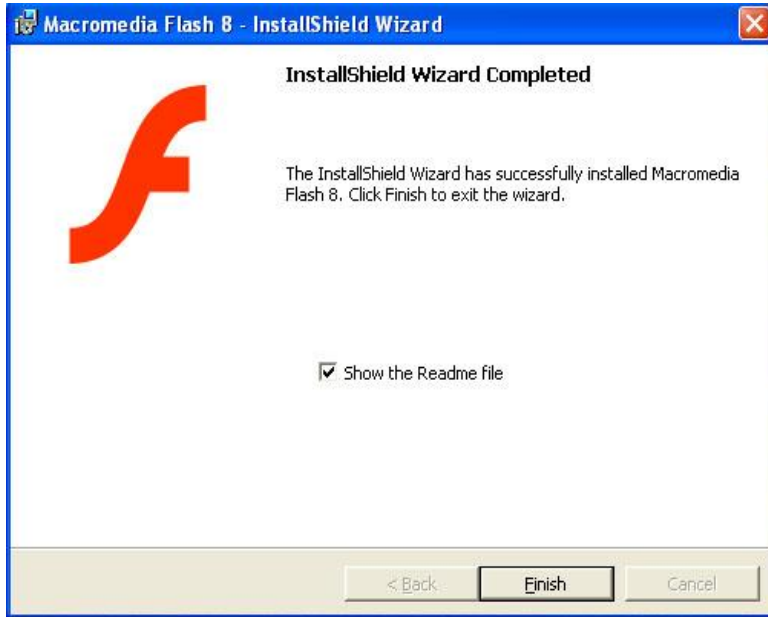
Macromedia Flash 8 - InstallShield Wizard

InstallShield Wizard Completed

The InstallShield Wizard has successfully installed Macromedia Flash 8. Click Finish to exit the wizard.

Show the Readme file

< Back

Finish

Cancel